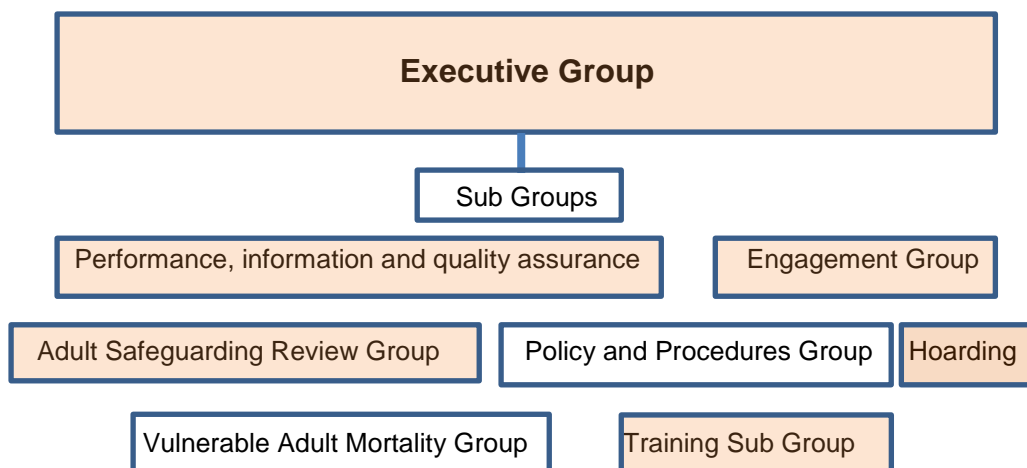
Executive Group

Sub Groups

Performance, information and quality assurance

Engagement Group

Adult Safeguarding Review Group

Policy and Procedures Group

Hoarding

Vulnerable Adult Mortality Group

Training Sub Group